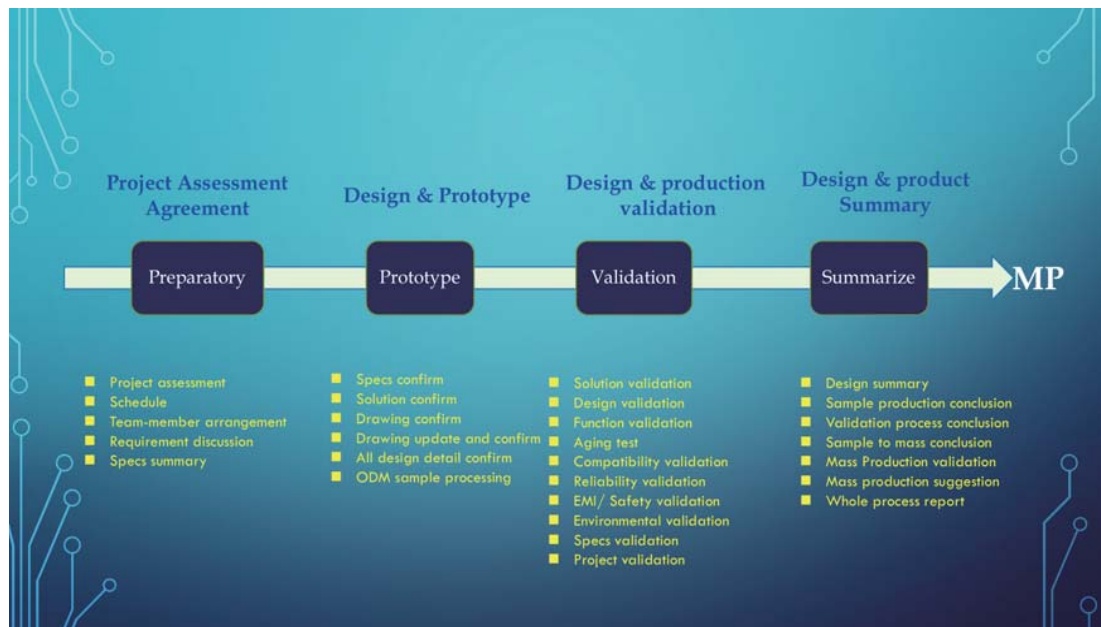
Project Assessment Agreement

Design & Prototype

Design & production validation

Design & product Summary

Preparatory

Prototype

Validation

Summarize

MP

- Project assessment
- Schedule
- Team-member arrangement
- Requirement discussion
- Specs summary

- Specs confirm
- Solution confirm
- Drawing confirm
- Drawing update and confirm
- All design detail confirm
- ODM sample processing

- Solution validation
- Design validation
- Function validation
- Aging test
- Compatibility validation
- Reliability validation
- EMI/ Safety validation
- Environmental validation
- Specs validation
- Project validation

- Design summary
- Sample production conclusion
- Validation process conclusion
- Sample to mass conclusion
- Mass Production validation
- Mass production suggestion
- Whole process report